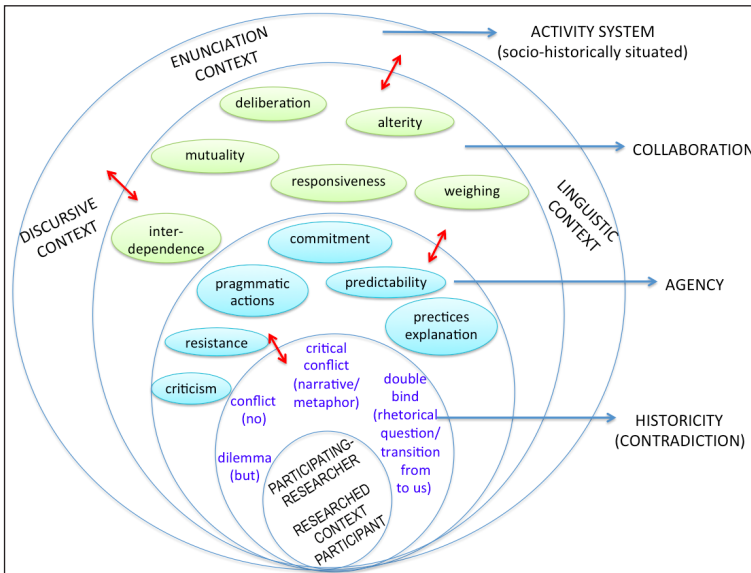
ENUNCIATION CONTEXT

ACTIVITY SYSTEM
(socio-historically situated)

deliberation

alterity

mutuality

COLLABORATION

responsiveness

weighing

DISCURSIVE CONTEXT

LINGUISTIC CONTEXT

inter-dependence

commitment

pragmmatic actions

predictability

AGENCY

prectices explanation

resistance

critical conflict (narrative/ metaphor)

double bind (rhetorical question/ transition from to us)

criticism

conflict (no)

HISTORICITY
(CONTRADICTION)

dilemma (but)

PARTICIPATING-RESEARCHER

RESEARCHED CONTEXT PARTICIPANT